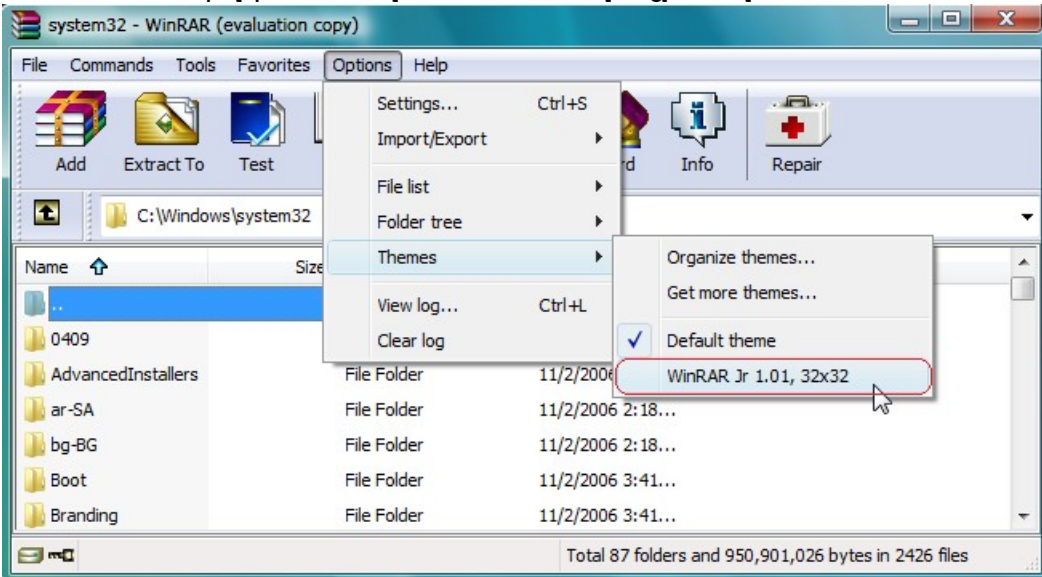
system32 - WinRAR (evaluation copy)

File Commands Tools Favorites Options Help

Add Extract To Test rd Info Repair

C:\Windows\system32

Name Size

..
0409
AdvancedInstallers File Folder 11/2/2006
ar-SA File Folder 11/2/2006 2:18...
bg-BG File Folder 11/2/2006 2:18...
Boot File Folder 11/2/2006 3:41...
Branding File Folder 11/2/2006 3:41...

Settings... Ctrl+S
Import/Export
File list
Folder tree
Themes
View log... Ctrl+L
Clear log

Organize themes...
Get more themes...
✓ Default theme
WinRAR Jr 1.01, 32x32

Total 87 folders and 950,901,026 bytes in 2426 files